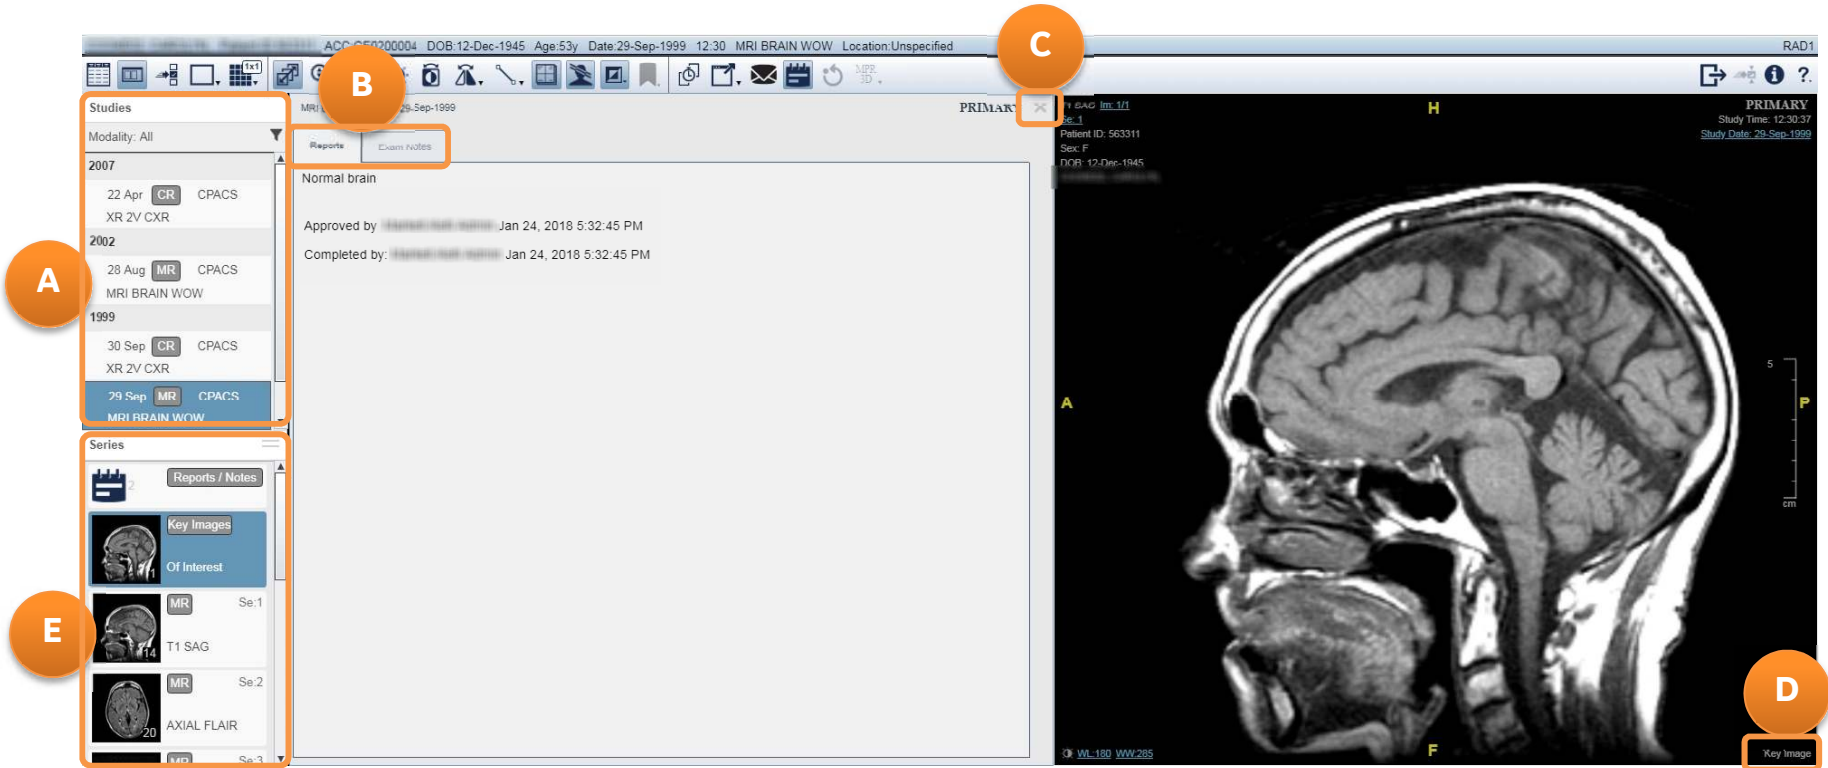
ACC:GE0200004 DOB:12-Dec-1945 Age:53y Date:29-Sep-1999 12:30 MRI BRAIN WOW Location:Unspecified RAD1

1x1

MPR 3D

?

A

B

C

D

E

Studies

Modality: All

2007

22 Apr CR CPACS
XR 2V CXR

2002

28 Aug MR CPACS
MRI BRAIN WOW

1999

30 Sep CR CPACS
XR 2V CXR

29 Sep MR CPACS
MRI BRAIN WOW

Series

2 Reports / Notes

Key Images
Of Interest
1

MR Se:1
T1 SAG
14

MR Se:2
AXIAL FLAIR
20

MR Se:3

MRI 29-Sep-1999 PRIMARY

Reports Exam Notes

Normal brain

Approved by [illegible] Jan 24, 2018 5:32:45 PM

Completed by: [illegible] Jan 24, 2018 5:32:45 PM

T1 SAG Im: 1/1
Se: 1
Patient ID: 563311
Sex: F
DOB: 12-Dec-1945

H

PRIMARY
Study Time: 12:30:37
Study Date: 29-Sep-1999

A

P

5

cm

F

WL:180 WW:285

Key Image